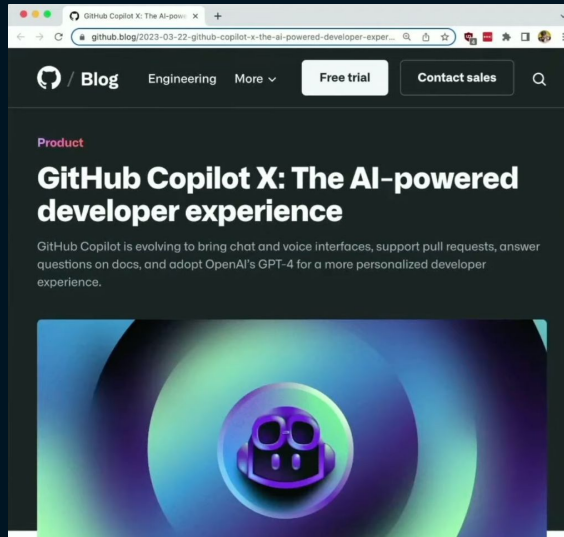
GitHub Copilot X: The AI-powe ×

github.blog/2023-03-22-github-copilot-x-the-ai-powered-developer-exper...

/ Blog Engineering More Free trial Contact sales

Product

GitHub Copilot X: The AI-powered developer experience

GitHub Copilot is evolving to bring chat and voice interfaces, support pull requests, answer questions on docs, and adopt OpenAI's GPT-4 for a more personalized developer experience.